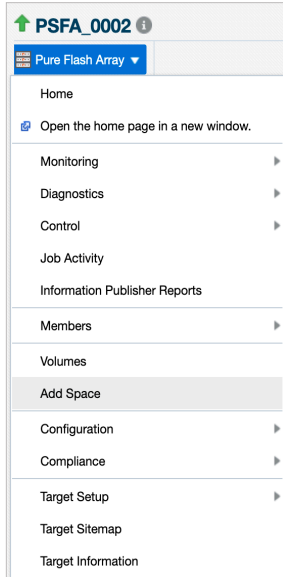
PSFA_0002

Pure Flash Array

Home

Open the home page in a new window.

Monitoring

Diagnostics

Control

Job Activity

Information Publisher Reports

Members

Volumes

Add Space

Configuration

Compliance

Target Setup

Target Sitemap

Target Information